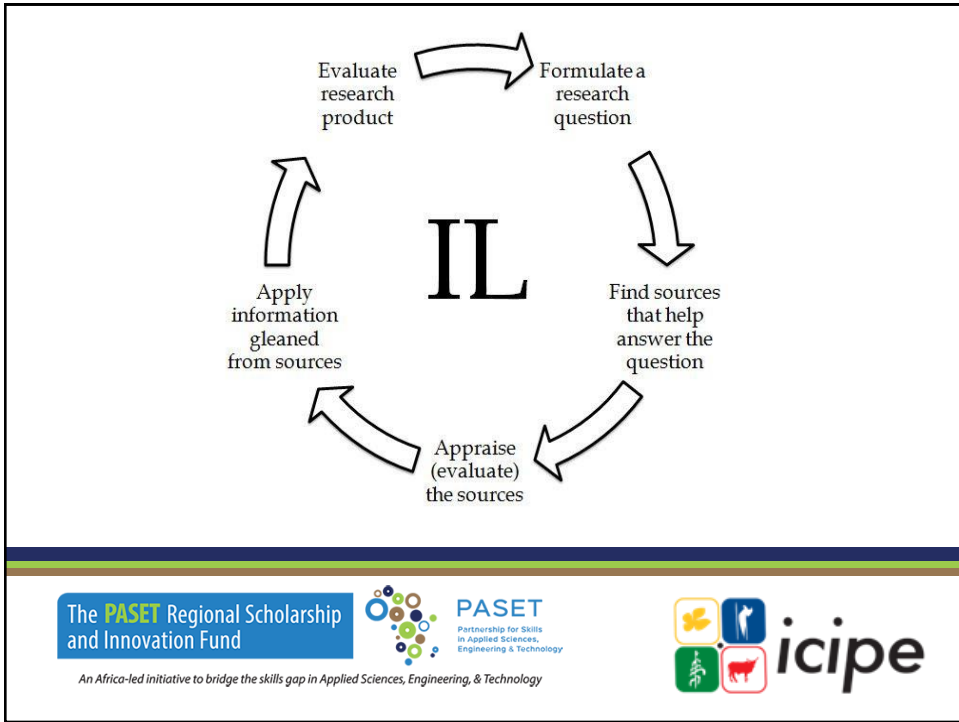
Evaluate research product

Formulate a research question

IL

Find sources that help answer the question

Appraise (evaluate) the sources

Apply information gleaned from sources

The PASET Regional Scholarship and Innovation Fund

PASET
Partnership for Skills in Applied Sciences, Engineering & Technology

An Africa-led initiative to bridge the skills gap in Applied Sciences, Engineering, & Technology

icipe